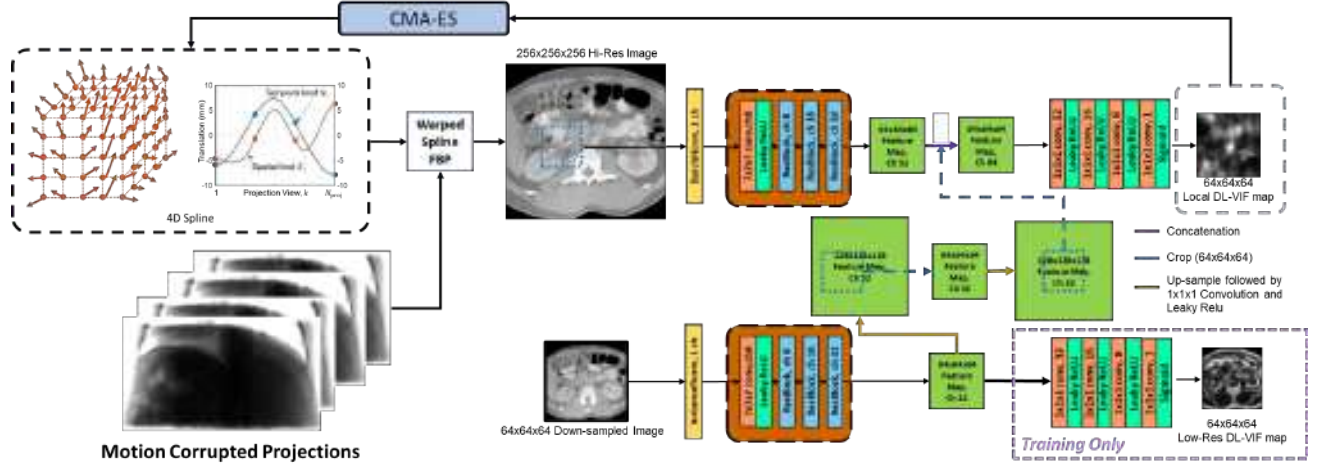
CMA-ES

4D Spline

Translation (mm)

Projection View, k

Warped Spline FBP

256x256x256 Hi-Res Image

64x64x64 Local DL-VIF map

Concatenation

Crop (64x64x64)

Up-sample followed by 1x1x1 Convolution and Leaky Relu

Motion Corrupted Projections

64x64x64 Down-sampled Image

Training Only

64x64x64 Low-Res DL-VIF map